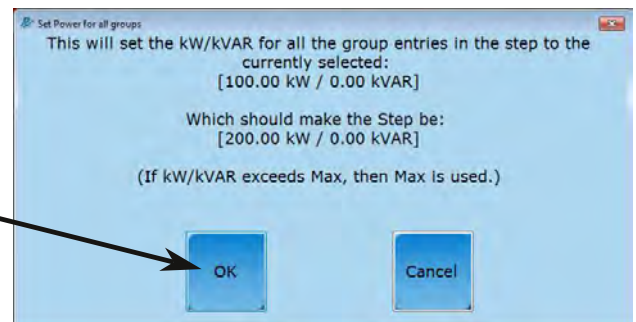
Set Power for all groups

This will set the kW/kVAR for all the group entries in the step to the currently selected:
[100.00 kW / 0.00 kVAR]

Which should make the Step be:
[200.00 kW / 0.00 kVAR]

(If kW/kVAR exceeds Max, then Max is used.)

OK

Cancel